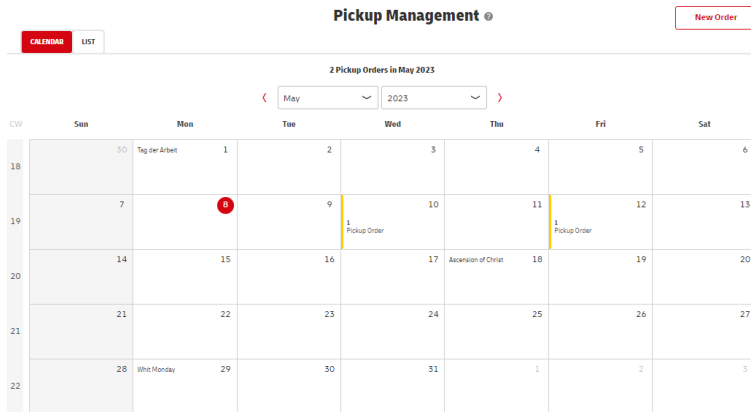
Pickup Management ?

New Order

CALENDAR LIST

2 Pickup Orders in May 2023

‹ May 2023 ›

| CW | Sun | Mon | Tue | Wed | Thu | Fri | Sat |
|---|---|---|---|---|---|---|---|
| 18 | 30 | Tag der Arbeit 1 | 2 | 3 | 4 | 5 | 6 |
| 19 | 7 | 8 | 9 | 10 1 Pickup Order | 11 | 12 1 Pickup Order | 13 |
| 20 | 14 | 15 | 16 | 17 | Ascension of Christ 18 | 19 | 20 |
| 21 | 21 | 22 | 23 | 24 | 25 | 26 | 27 |
| 22 | 28 | Whit Monday 29 | 30 | 31 | 1 | 2 | 3 |